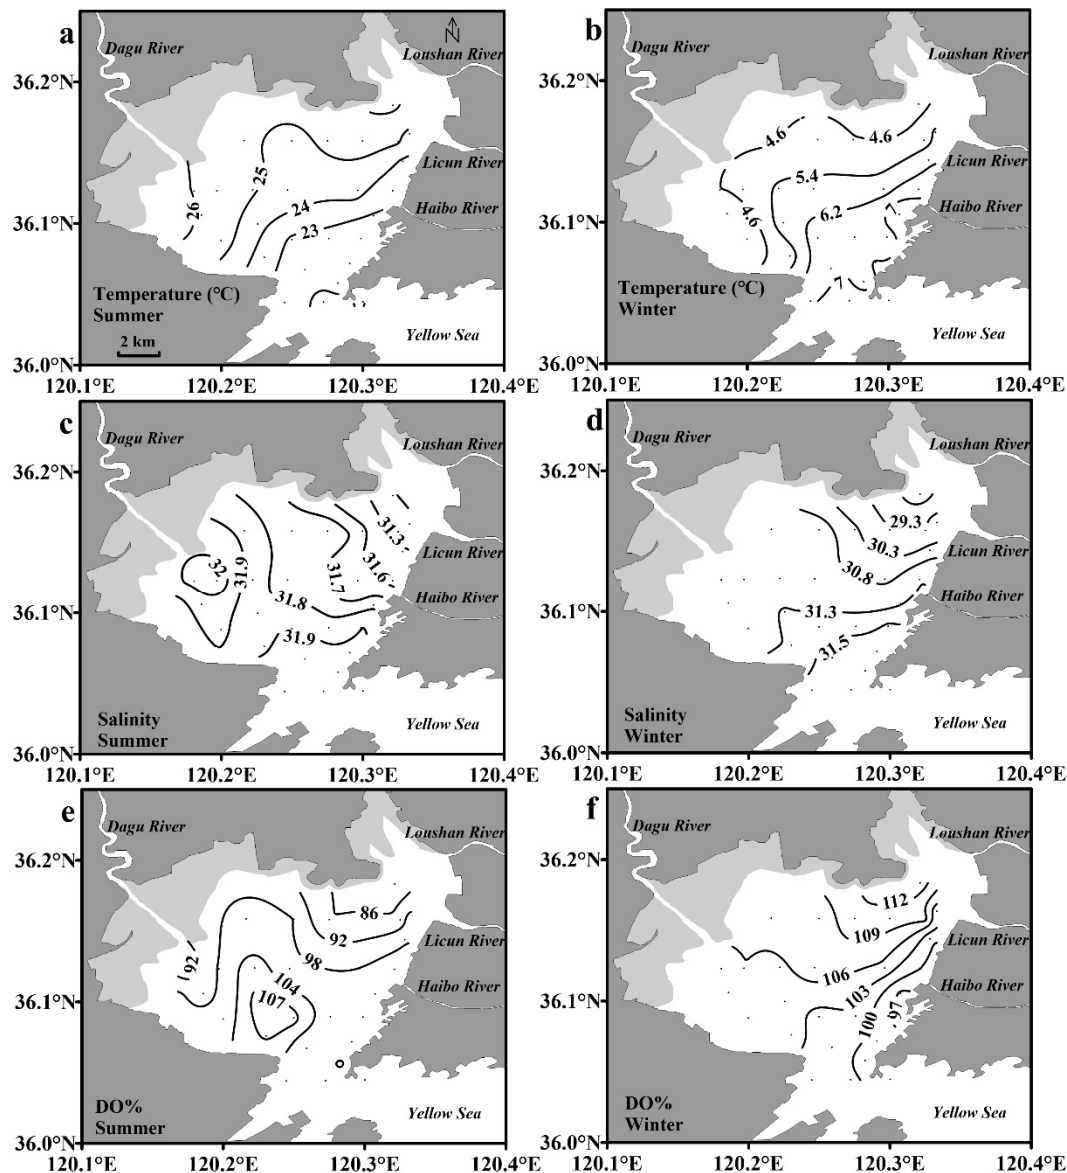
a
Dagu River
N
Loushan River
36.2°N
25
26
24
23
Licun River
Haibo River
36.1°N
Temperature (°C)
Summer
2 km
Yellow Sea
36.0°N
120.1°E 120.2°E 120.3°E 120.4°E

b
Dagu River
Loushan River
36.2°N
4.6
4.6
5.4
Licun River
4.6
6.2
7
Haibo River
36.1°N
7
Temperature (°C)
Winter
Yellow Sea
36.0°N
120.1°E 120.2°E 120.3°E 120.4°E

c
Dagu River
Loushan River
36.2°N
31.3
32
31.9
31.7
31.6
Licun River
31.8
Haibo River
36.1°N
31.9
Salinity
Summer
Yellow Sea
36.0°N
120.1°E 120.2°E 120.3°E 120.4°E

d
Dagu River
Loushan River
36.2°N
29.3
30.3
Licun River
30.8
Haibo River
31.3
36.1°N
31.5
Salinity
Winter
Yellow Sea
36.0°N
120.1°E 120.2°E 120.3°E 120.4°E

e
Dagu River
Loushan River
36.2°N
86
92
92
98
Licun River
104
Haibo River
107
36.1°N
DO%
Summer
Yellow Sea
36.0°N
120.1°E 120.2°E 120.3°E 120.4°E

f
Dagu River
Loushan River
36.2°N
112
109
Licun River
106
103
Haibo River
100
97
36.1°N
DO%
Winter
Yellow Sea
36.0°N
120.1°E 120.2°E 120.3°E 120.4°E